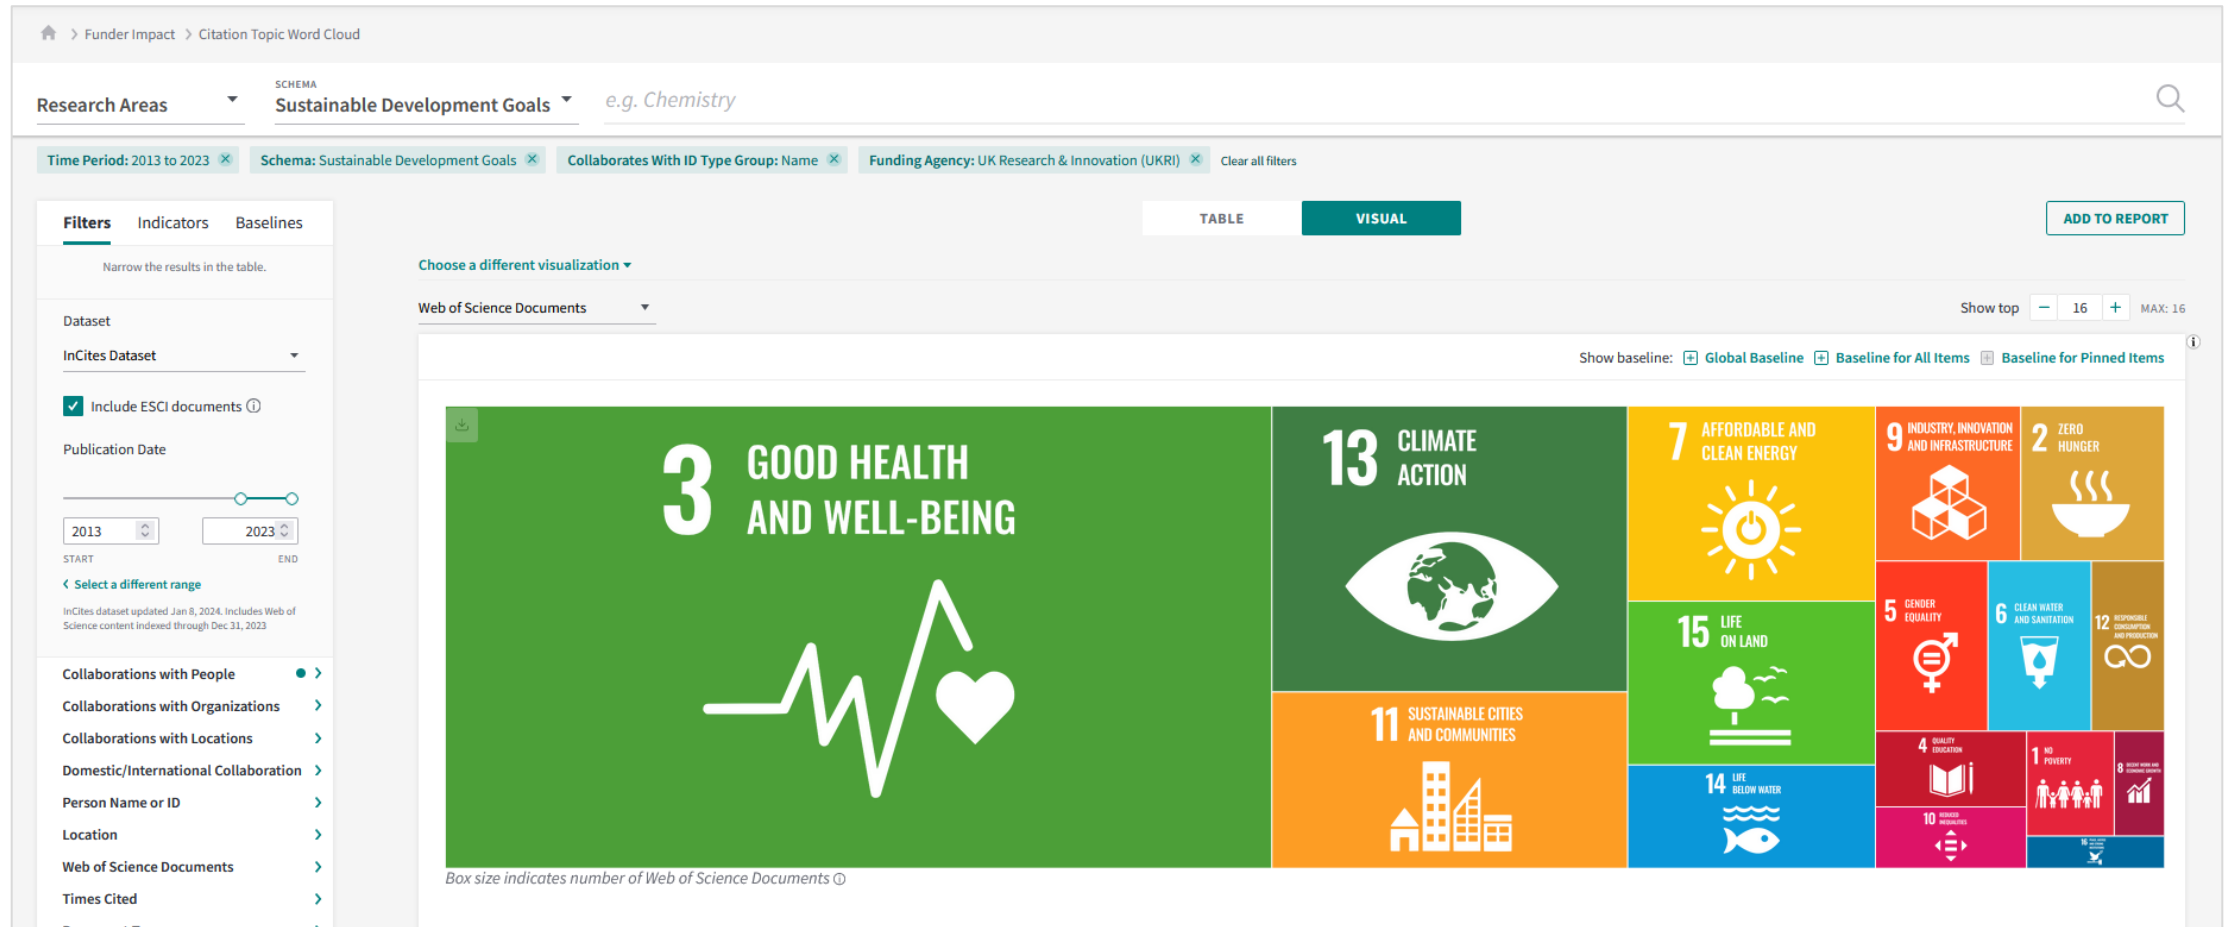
Funder Impact > Citation Topic Word Cloud

Research Areas
SCHEMA
Sustainable Development Goals
e.g. Chemistry

Time Period: 2013 to 2023 ✕ Schema: Sustainable Development Goals ✕ Collaborates With ID Type Group: Name ✕ Funding Agency: UK Research & Innovation (UKRI) ✕ Clear all filters

Filters Indicators Baselines

Narrow the results in the table.

Dataset
InCites Dataset

Include ESCI documents

Publication Date

2013
2023
START
END

Select a different range

InCites dataset updated Jan 8, 2024. Includes Web of Science content indexed through Dec 31, 2023

Collaborations with People
Collaborations with Organizations
Collaborations with Locations
Domestic/International Collaboration
Person Name or ID
Location
Web of Science Documents
Times Cited

TABLE VISUAL
ADD TO REPORT

Choose a different visualization

Web of Science Documents

Show top − 16 + MAX: 16

Show baseline: Global Baseline Baseline for All Items Baseline for Pinned Items

3 GOOD HEALTH AND WELL-BEING
13 CLIMATE ACTION
7 AFFORDABLE AND CLEAN ENERGY
9 INDUSTRY, INNOVATION AND INFRASTRUCTURE
2 ZERO HUNGER
5 GENDER EQUALITY
6 CLEAN WATER AND SANITATION
12 RESPONSIBLE CONSUMPTION AND PRODUCTION
15 LIFE ON LAND
11 SUSTAINABLE CITIES AND COMMUNITIES
14 LIFE BELOW WATER
4 QUALITY EDUCATION
1 NO POVERTY
8 DECENT WORK AND ECONOMIC GROWTH
10 REDUCED INEQUALITIES
16 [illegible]

Box size indicates number of Web of Science Documents